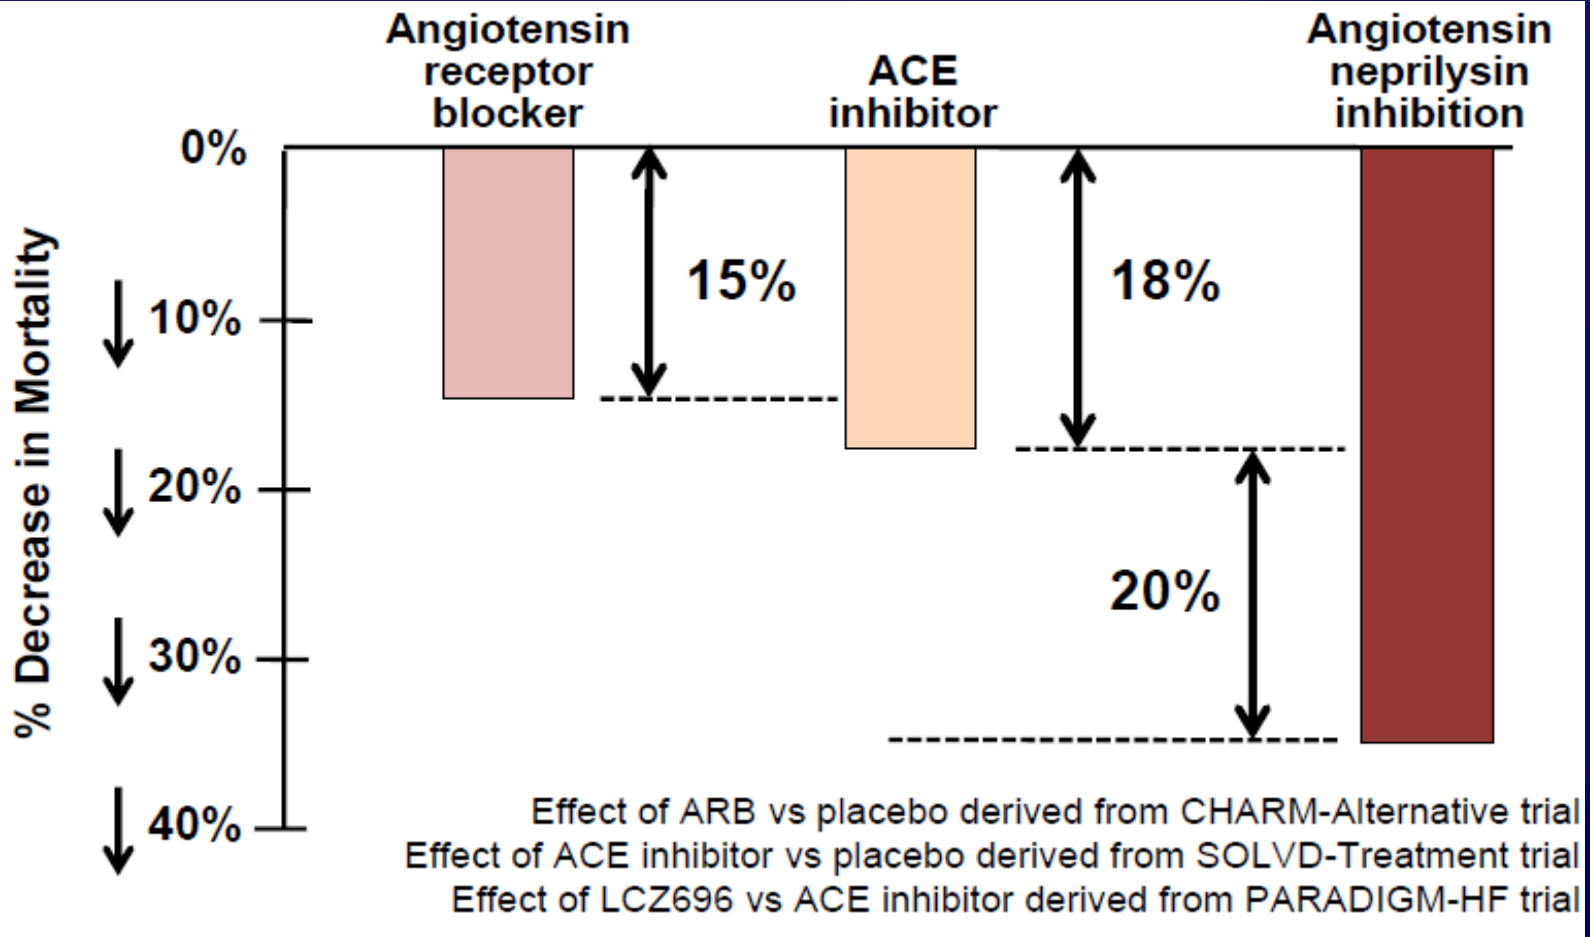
Angiotensin receptor blocker

ACE inhibitor

Angiotensin neprilysin inhibition

0%

10%

20%

30%

40%

% Decrease in Mortality

15%

18%

20%

Effect of ARB vs placebo derived from CHARM-Alternative trial
Effect of ACE inhibitor vs placebo derived from SOLVD-Treatment trial
Effect of LCZ696 vs ACE inhibitor derived from PARADIGM-HF trial